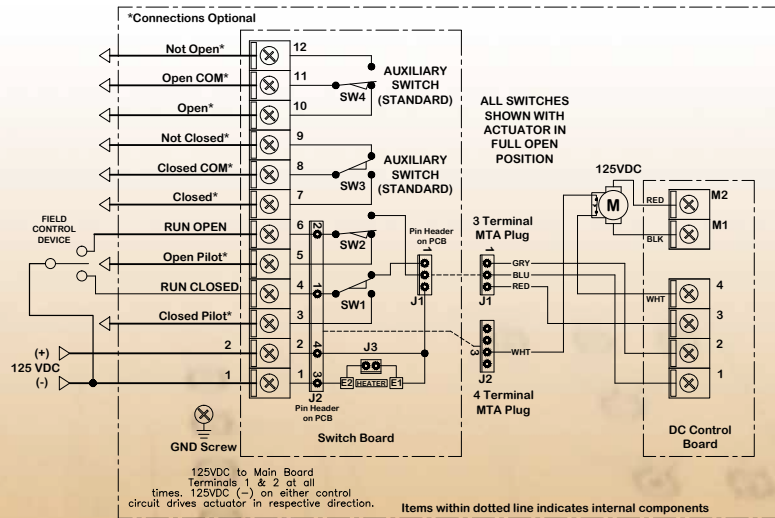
*Connections Optional

Not Open* 12
Open COM* 11
Open* 10
Not Closed* 9
Closed COM* 8
Closed* 7
RUN OPEN 6
Open Pilot* 5
RUN CLOSED 4
Closed Pilot* 3
2
1

AUXILIARY SWITCH (STANDARD)
SW4
AUXILIARY SWITCH (STANDARD)
SW3
SW2
SW1

ALL SWITCHES SHOWN WITH ACTUATOR IN FULL OPEN POSITION

FIELD CONTROL DEVICE

(+)
125 VDC
(-)

2
1
4
3
J2
Pin Header on PCB

Pin Header on PCB
1
J1

J3
E2 HEATER E1

3 Terminal MTA Plug
1
J1
GRY
BLU
RED

3
J2
WHT
4 Terminal MTA Plug

125VDC
M
RED
BLK
M2
M1

WHT
4
3
2
1

DC Control Board

GND Screw

Switch Board

125VDC to Main Board Terminals 1 & 2 at all times. 125VDC (—) on either control circuit drives actuator in respective direction.

Items within dotted line indicates internal components